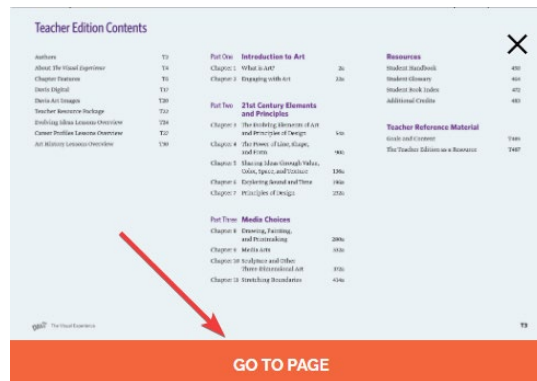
Teacher Edition Contents

| | |
|---|---|
| Authors | T3 |
| About The Visual Experience | T4 |
| Chapter Features | T6 |
| Davis Digital | T17 |
| Davis Art Images | T20 |
| Teacher Resource Package | T22 |
| Evolving Ideas Lessons Overview | T24 |
| Career Profiles Lessons Overview | T27 |
| Art History Lessons Overview | T30 |

Part One Introduction to Art

| | | |
|---|---|---|
| Chapter 1 | What is Art? | 2a |
| Chapter 2 | Engaging with Art | 22a |

Part Two 21st Century Elements and Principles

| | | |
|---|---|---|
| Chapter 3 | The Evolving Elements of Art and Principles of Design | 54a |
| Chapter 4 | The Power of Line, Shape, and Form | 90a |
| Chapter 5 | Sharing Ideas through Value, Color, Space, and Texture | 126a |
| Chapter 6 | Exploring Sound and Time | 166a |
| Chapter 7 | Principles of Design | 202a |

Part Three Media Choices

| | | |
|---|---|---|
| Chapter 8 | Drawing, Painting, and Printmaking | 280a |
| Chapter 9 | Media Arts | 332a |
| Chapter 10 | Sculpture and Other Three-Dimensional Art | 372a |
| Chapter 11 | Stretching Boundaries | 414a |

Resources

| | |
|---|---|
| Student Handbook | 450 |
| Student Glossary | 466 |
| Student Book Index | 472 |
| Additional Credits | 483 |

Teacher Reference Material

| | |
|---|---|
| Goals and Content | T486 |
| The Teacher Edition as a Resource | T487 |

Davis The Visual Experience

T3

GO TO PAGE